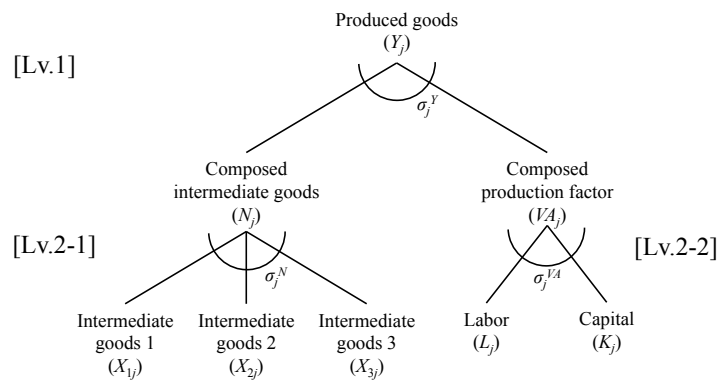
Produced goods
$(Y_j)$

[Lv.1]

$\sigma_j^Y$

Composed intermediate goods
$(N_j)$

Composed production factor
$(VA_j)$

[Lv.2-1]

$\sigma_j^N$

$\sigma_j^{VA}$

[Lv.2-2]

Intermediate goods 1
$(X_{1j})$

Intermediate goods 2
$(X_{2j})$

Intermediate goods 3
$(X_{3j})$

Labor
$(L_j)$

Capital
$(K_j)$